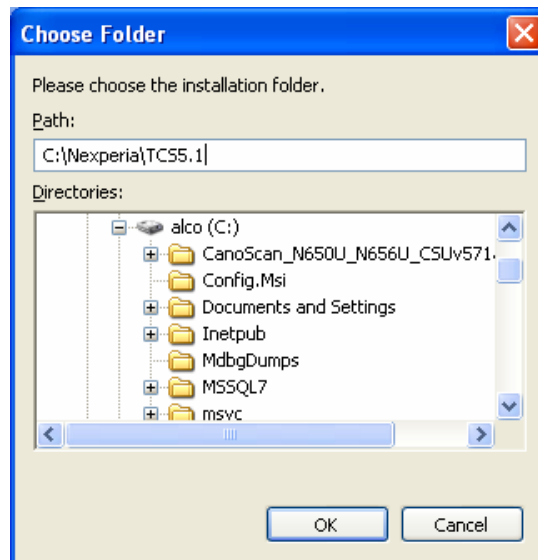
Choose Folder

Please choose the installation folder.

Path:

C:\Nexperia\TCS5.1

Directories:

alco (C:)
CanoScan_N650U_N656U_CSUv571
Config.Msi
Documents and Settings
Inetpub
MdbgDumps
MSSQL7
msvc

OK
Cancel